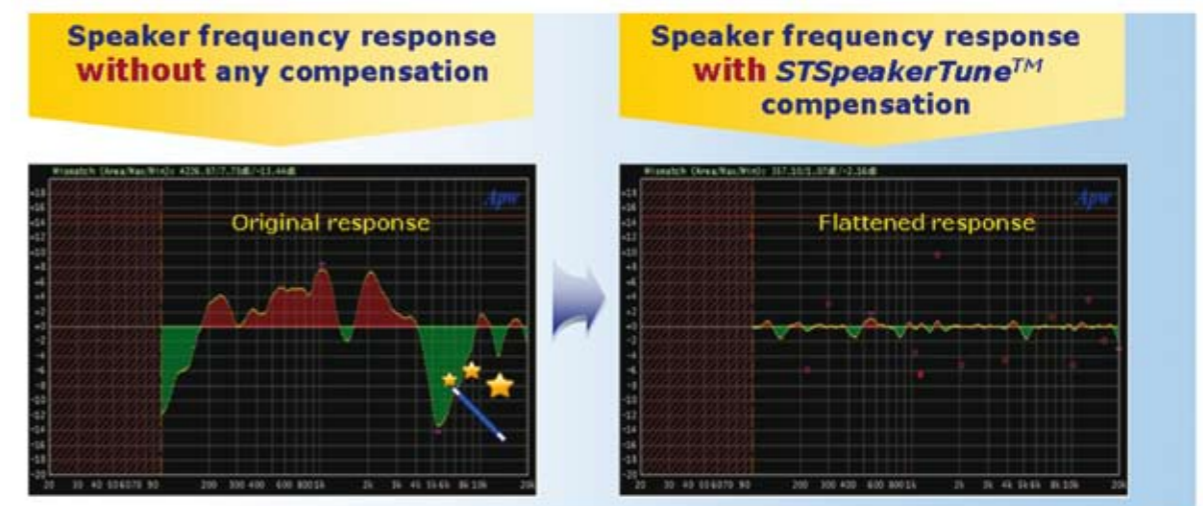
Speaker frequency response without any compensation

Speaker frequency response with STSpeakerTune™ compensation

Mismatch (Area/Max/Min): 4226.65/7.73dB/-13.44dB

Apw

Original response

+18
+16
+14
+12
+10
+8
+6
+4
+2
+0
-2
-4
-6
-8
-10
-12
-14
-16
-18
-20

20 30 40 50 60 70 90 200 300 400 600 800 1k 2k 3k 4k 5k 6k 8k 10k 20k

Mismatch (Area/Max/Min): 357.10/1.07dB/-2.16dB

Apw

Flattened response

+18
+16
+14
+12
+10
+8
+6
+4
+2
+0
-2
-4
-6
-8
-10
-12
-14
-16
-18
-20

20 30 40 50 60 70 90 200 300 400 600 800 1k 2k 3k 4k 5k 6k 8k 10k 20k